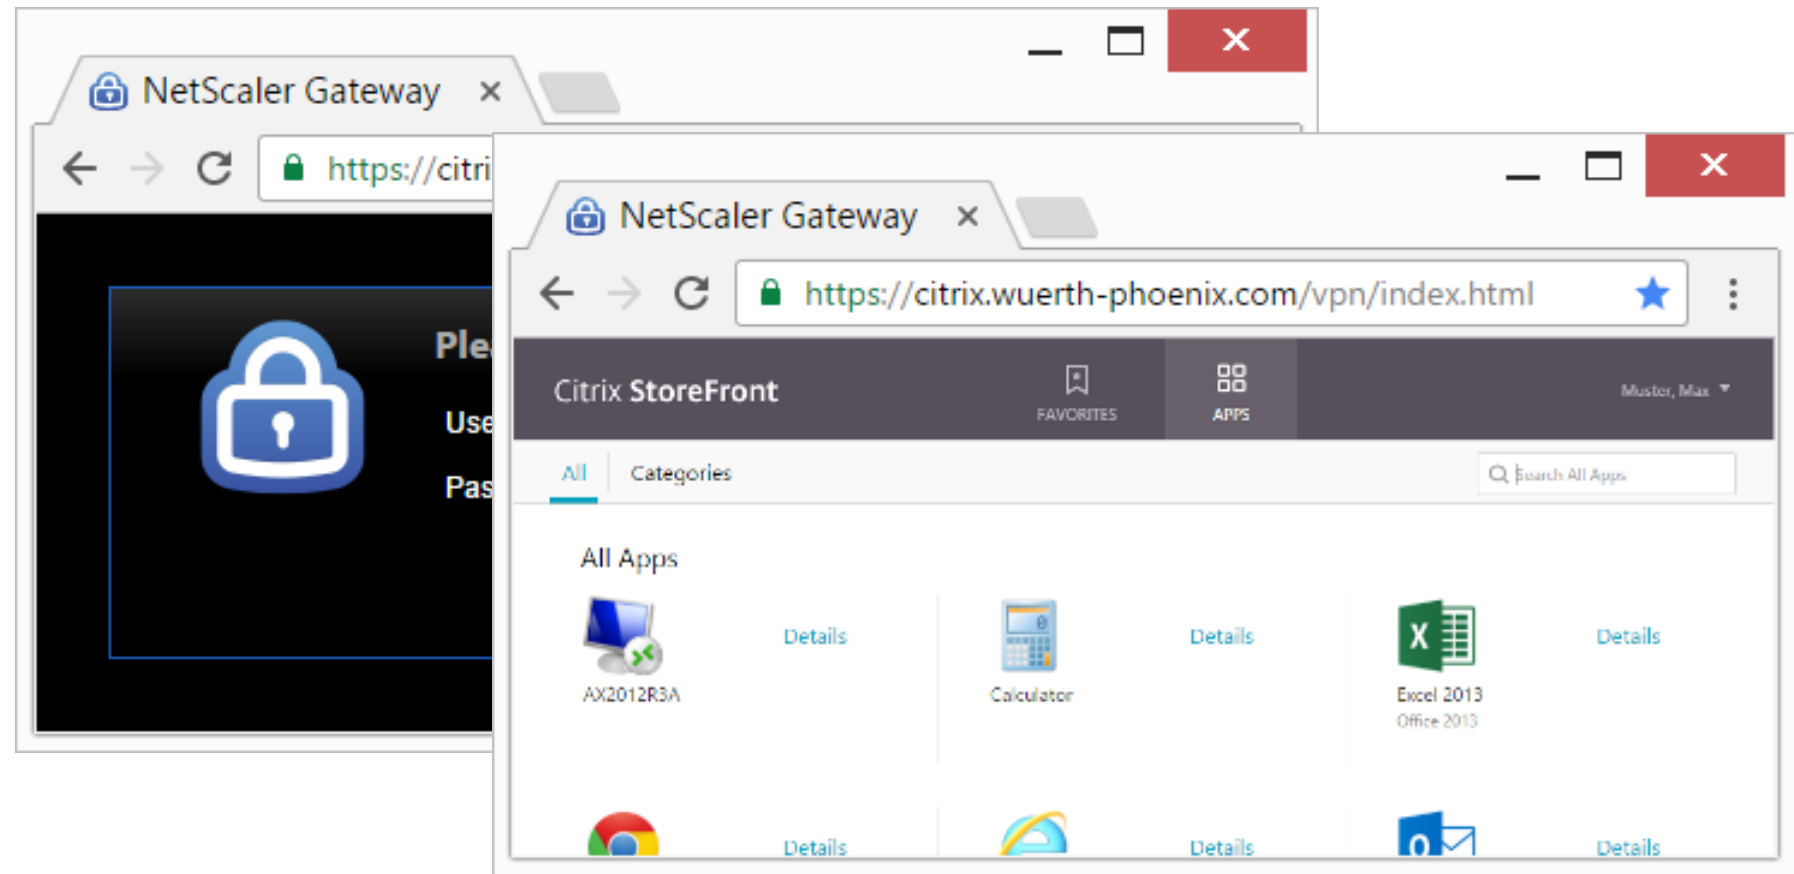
NetScaler Gateway ×

https://citri

Ple

Use

Pas

NetScaler Gateway ×

https://citrix.wuerth-phoenix.com/vpn/index.html

Citrix StoreFront

FAVORITES

APPS

Muster, Max

All

Categories

Search All Apps

All Apps

AX2012R3A

Details

Calculator

Details

Excel 2013

Office 2013

Details

Details

Details

Details